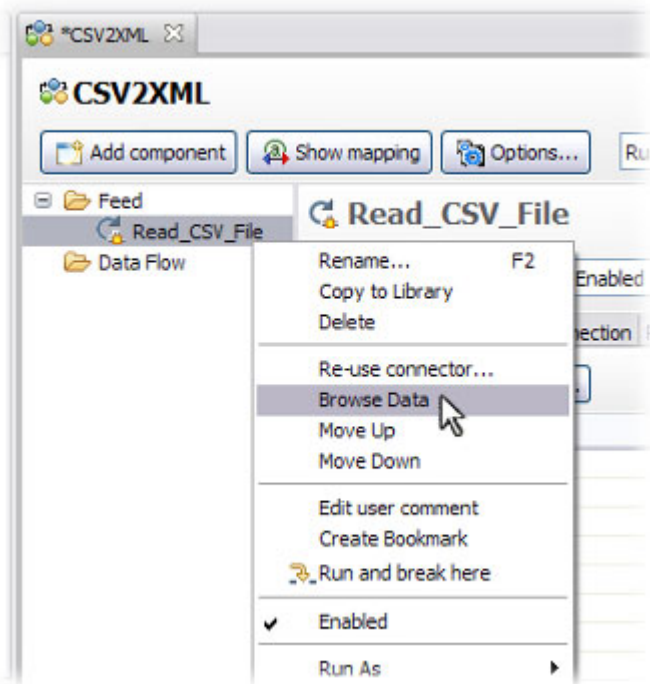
*CSV2XML

CSV2XML

Add component
Show mapping
Options...
Ru

Feed
Read_CSV_File
Data Flow

Read_CSV_File

Enabled
nection

Rename... F2
Copy to Library
Delete
Re-use connector...
Browse Data
Move Up
Move Down
Edit user comment
Create Bookmark
Run and break here
Enabled
Run As